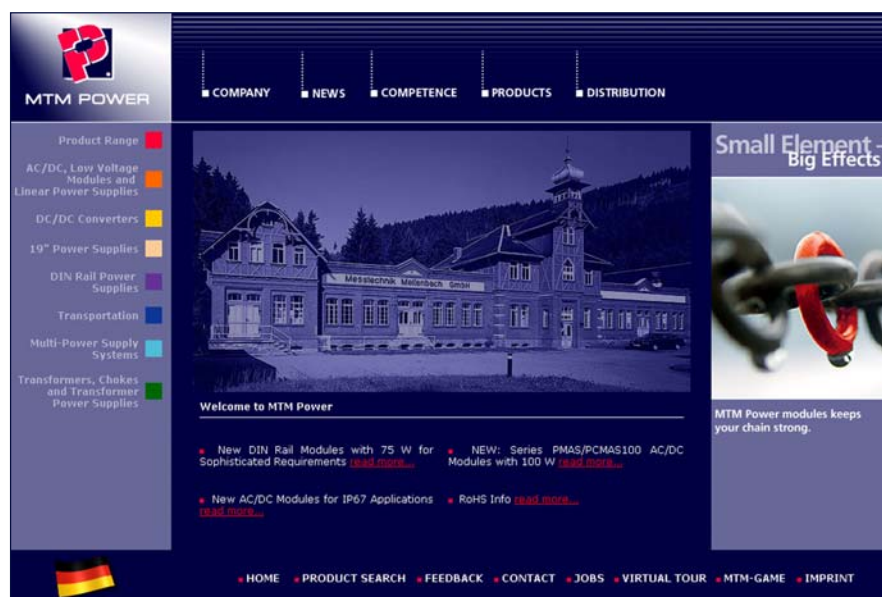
MTM POWER

COMPANY
NEWS
COMPETENCE
PRODUCTS
DISTRIBUTION

Product Range
AC/DC, Low Voltage Modules and Linear Power Supplies
DC/DC Converters
19" Power Supplies
DIN Rail Power Supplies
Transportation
Multi-Power Supply Systems
Transformers, Chokes and Transformer Power Supplies

Messtechnik Meiienbach GmbH

Welcome to MTM Power

New DIN Rail Modules with 75 W for Sophisticated Requirements read more...

NEW: Series PMAS/PCMAS100 AC/DC Modules with 100 W read more...

New AC/DC Modules for IP67 Applications read more...

RoHS Info read more...

Small Element - Big Effects

MTM Power modules keeps your chain strong.

HOME
PRODUCT SEARCH
FEEDBACK
CONTACT
JOBS
VIRTUAL TOUR
MTM-GAME
IMPRINT